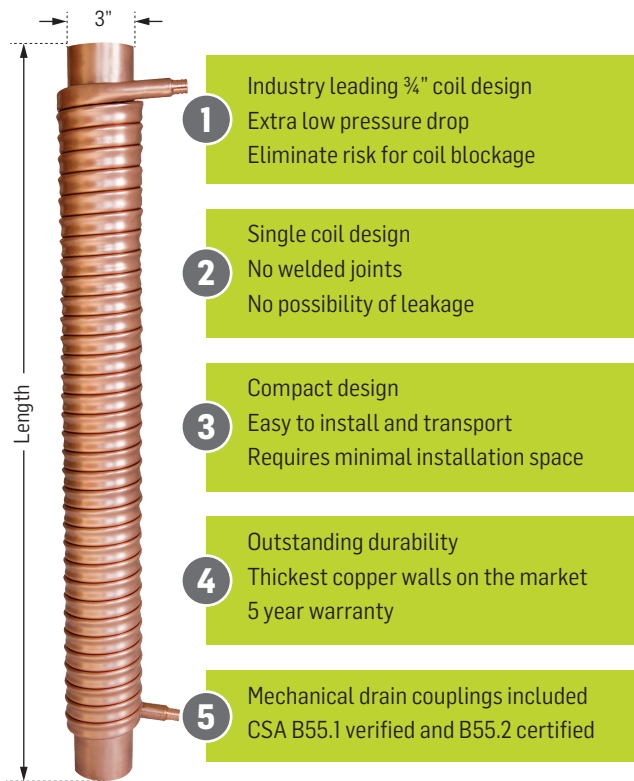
3"

Length

1
Industry leading ¾" coil design
Extra low pressure drop
Eliminate risk for coil blockage

2
Single coil design
No welded joints
No possibility of leakage

3
Compact design
Easy to install and transport
Requires minimal installation space

4
Outstanding durability
Thickest copper walls on the market
5 year warranty

5
Mechanical drain couplings included
CSA B55.1 verified and B55.2 certified